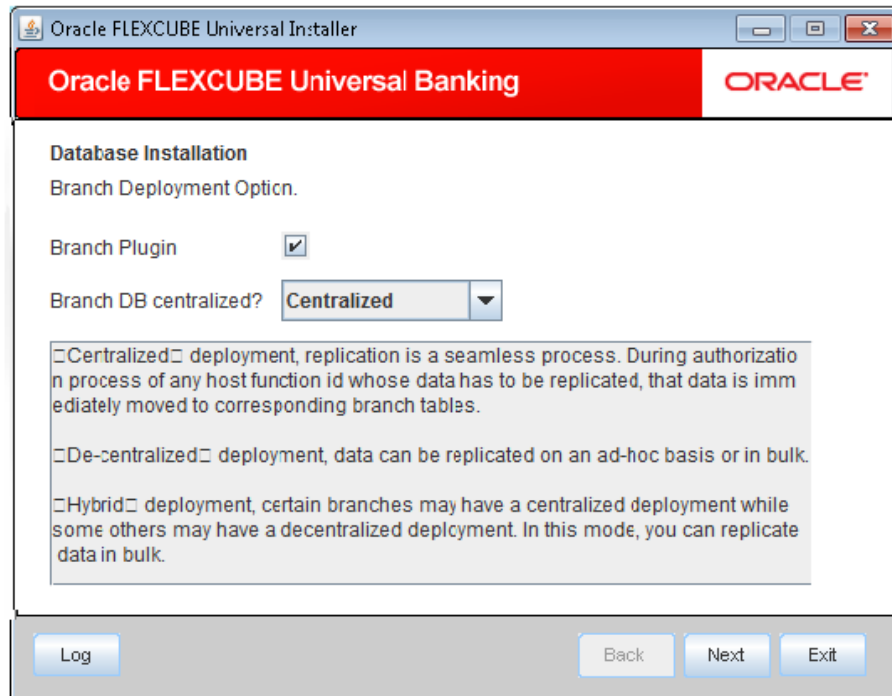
Oracle FLEXCUBE Universal Installer

Oracle FLEXCUBE Universal Banking

ORACLE

Database Installation

Branch Deployment Option.

Branch Plugin

Branch DB centralized? Centralized

□Centralized□ deployment, replication is a seamless process. During authorization process of any host function id whose data has to be replicated, that data is immediately moved to corresponding branch tables.

□De-centralized□ deployment, data can be replicated on an ad-hoc basis or in bulk.

□Hybrid□ deployment, certain branches may have a centralized deployment while some others may have a decentralized deployment. In this mode, you can replicate data in bulk.

Log

Back

Next

Exit